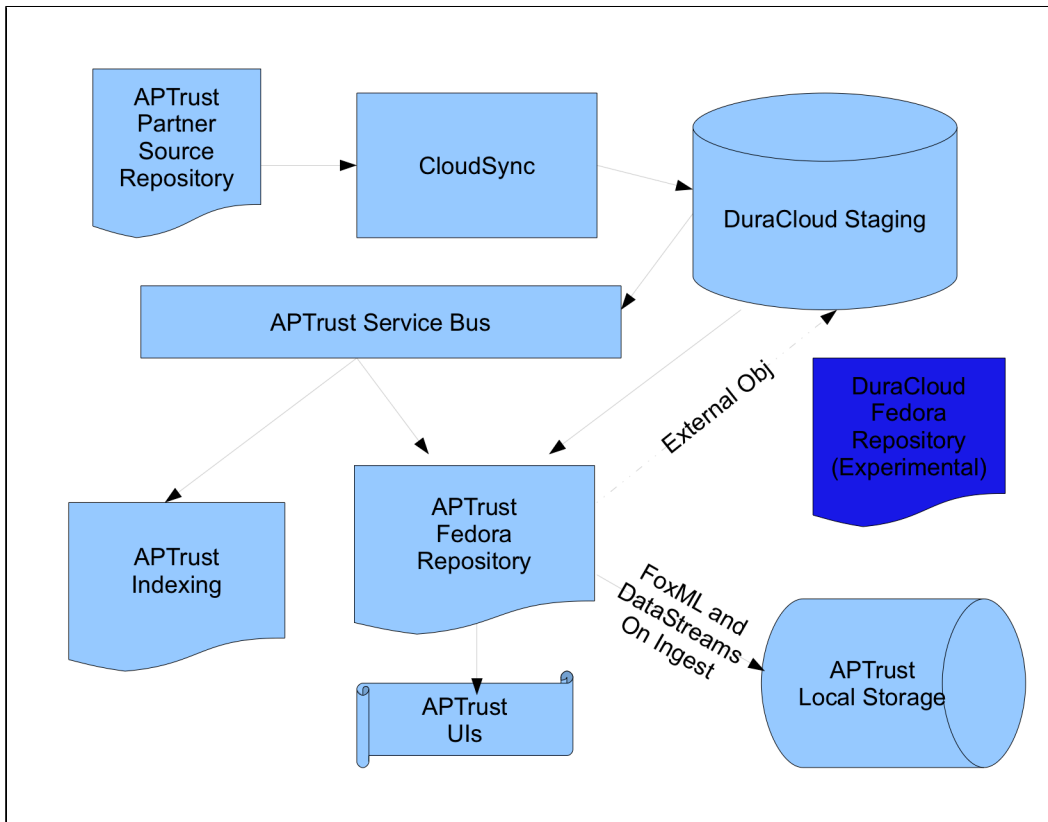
APTrust Partner Source Repository

CloudSync

DuraCloud Staging

APTrust Service Bus

External Obj

DuraCloud Fedora Repository (Experimental)

APTrust Indexing

APTrust Fedora Repository

FoxML and DataStreams On Ingest

APTrust Local Storage

APTrust UIs